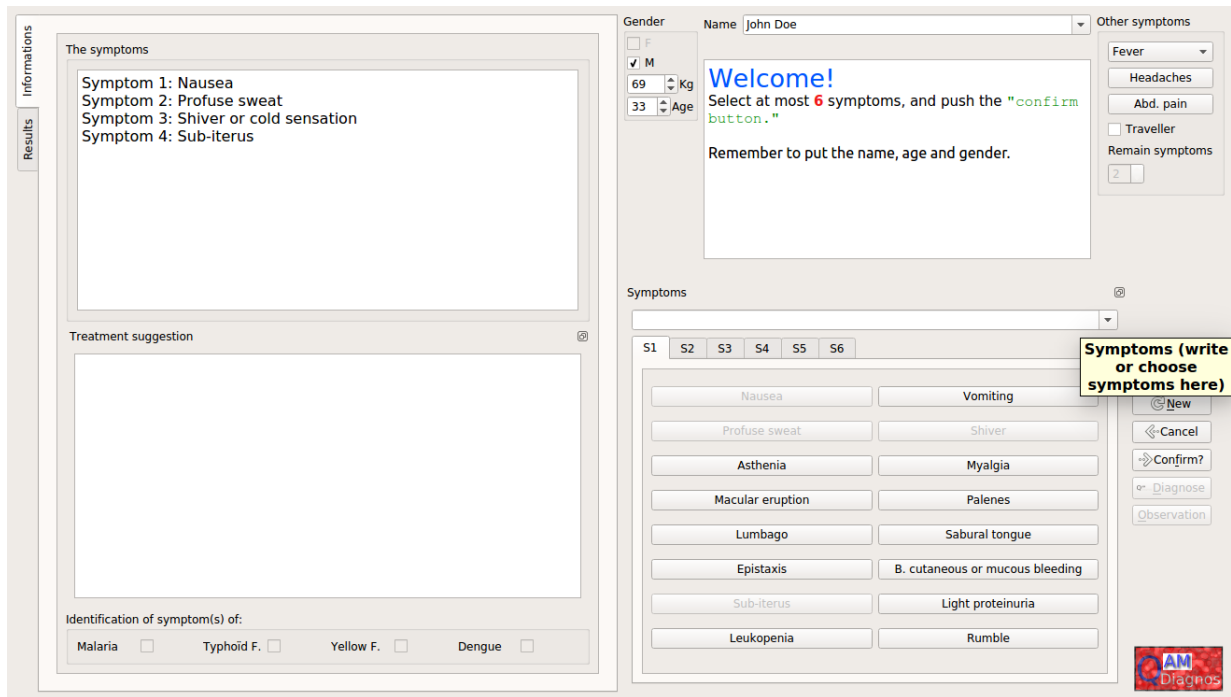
Informations
Results

The symptoms
Symptom 1: Nausea
Symptom 2: Profuse sweat
Symptom 3: Shiver or cold sensation
Symptom 4: Sub-iterus

Treatment suggestion

Identification of symptom(s) of:
Malaria
Typhoïd F.
Yellow F.
Dengue

Gender
F
M
69 Kg
33 Age

Name John Doe

Welcome!
Select at most 6 symptoms, and push the "confirm button."

Remember to put the name, age and gender.

Other symptoms
Fever
Headaches
Abd. pain
Traveller
Remain symptoms
2

Symptoms

S1 S2 S3 S4 S5 S6

Symptoms (write or choose symptoms here)

| | |
|---|---|
| Nausea | Vomiting |
| Profuse sweat | Shiver |
| Asthenia | Myalgia |
| Macular eruption | Palenes |
| Lumbago | Sabural tongue |
| Epistaxis | B. cutaneous or mucous bleeding |
| Sub-iterus | Light proteinuria |
| Leukopenia | Rumble |

New
Cancel
Confirm?
Diagnose
Observation

AM Diagnos